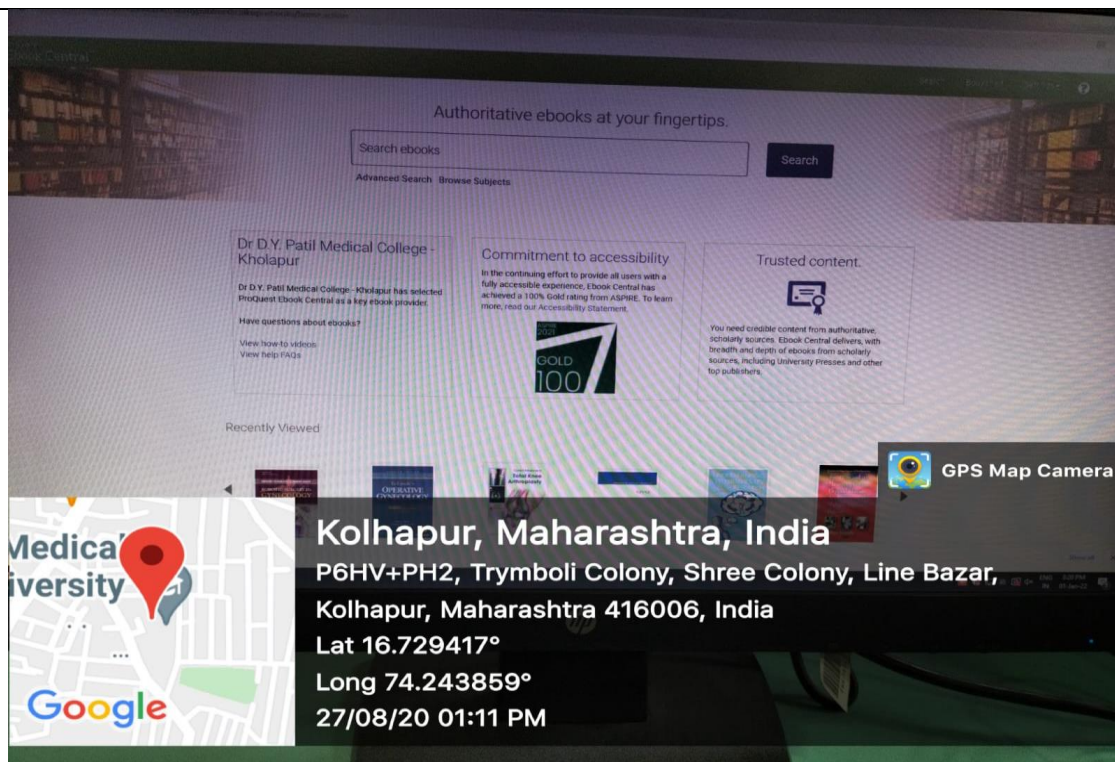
Ebook Central

Authoritative ebooks at your fingertips.

Search ebooks

Search

Advanced Search Browse Subjects

Dr D.Y. Patil Medical College - Kholapur

Dr D.Y. Patil Medical College - Kholapur has selected ProQuest Ebook Central as a key ebook provider.

Have questions about ebooks?

View how-to videos
View help FAQs

Commitment to accessibility

In the continuing effort to provide all users with a fully accessible experience, Ebook Central has achieved a 100% Gold rating from ASPIRE. To learn more, read our Accessibility Statement.

ASPIRE 2021 GOLD 100

Trusted content.

You need credible content from authoritative, scholarly sources. Ebook Central delivers, with breadth and depth of ebooks from scholarly sources, including University Presses and other top publishers.

Recently Viewed

OPERATIVE

GPS Map Camera

Medical
iversity

Google

Kolhapur, Maharashtra, India
P6HV+PH2, Trymboli Colony, Shree Colony, Line Bazar, Kolhapur, Maharashtra 416006, India
Lat 16.729417°
Long 74.243859°
27/08/20 01:11 PM